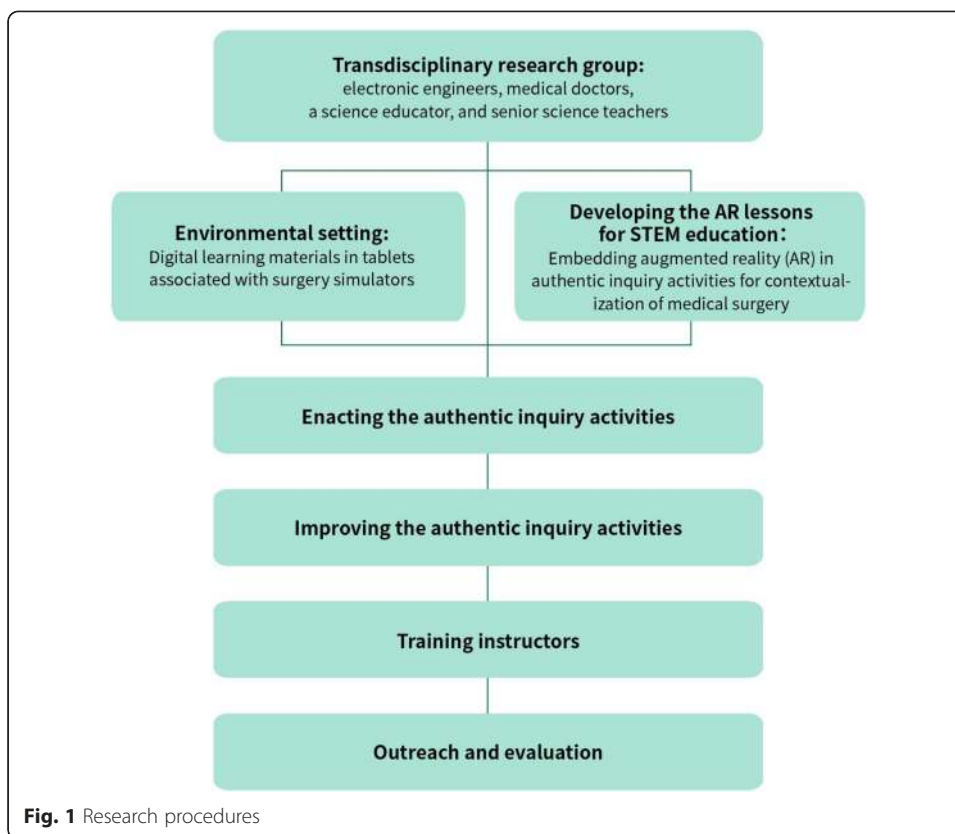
**Transdisciplinary research group:**
electronic engineers, medical doctors, a science educator, and senior science teachers

**Environmental setting:**
Digital learning materials in tablets associated with surgery simulators

**Developing the AR lessons for STEM education:**
Embedding augmented reality (AR) in authentic inquiry activities for contextualization of medical surgery

**Enacting the authentic inquiry activities**

**Improving the authentic inquiry activities**

**Training instructors**

**Outreach and evaluation**

**Fig. 1** Research procedures